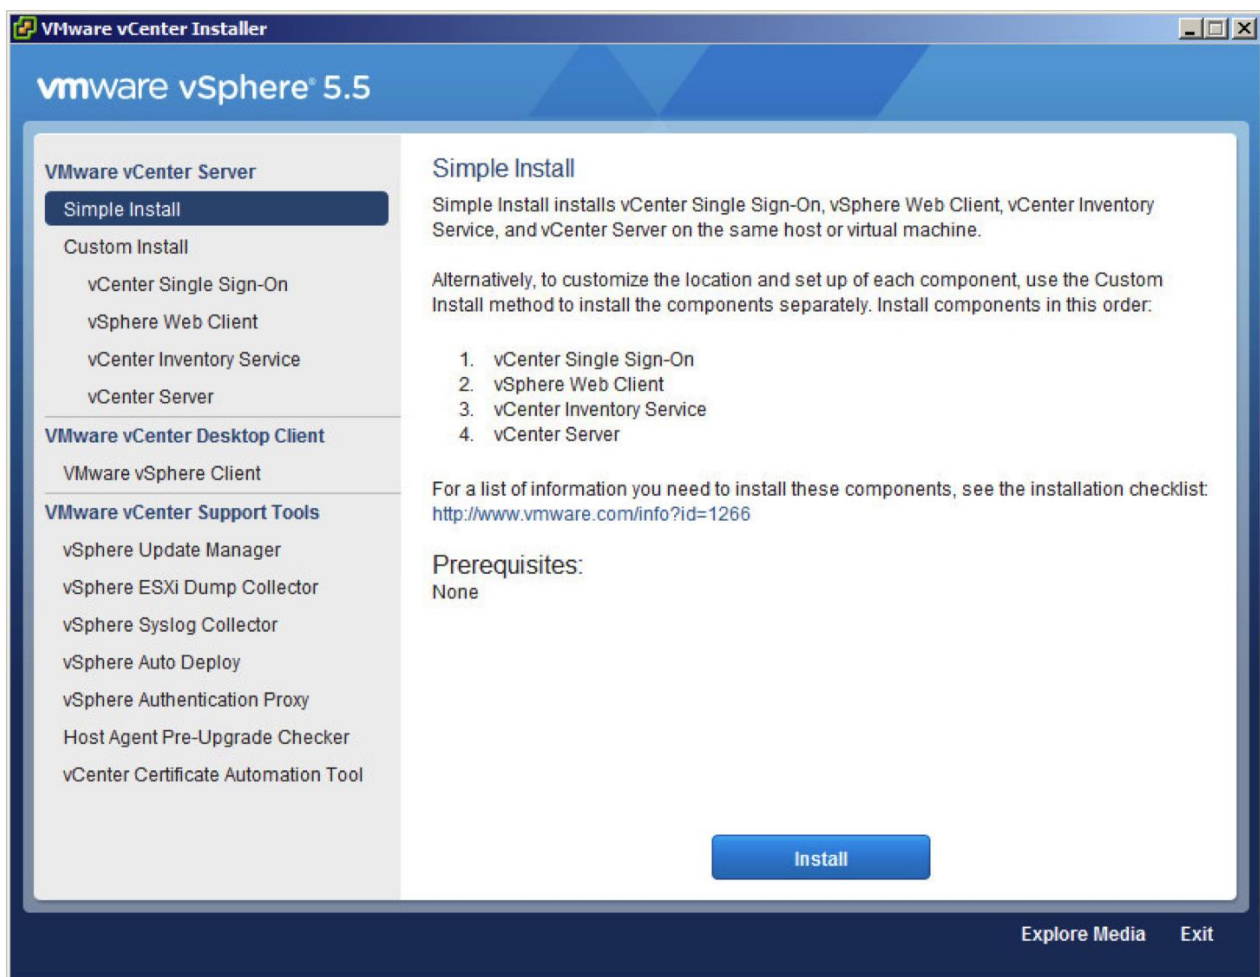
VMware vCenter Installer

vmware vSphere® 5.5

VMware vCenter Server
Simple Install
Custom Install
vCenter Single Sign-On
vSphere Web Client
vCenter Inventory Service
vCenter Server
VMware vCenter Desktop Client
VMware vSphere Client
VMware vCenter Support Tools
vSphere Update Manager
vSphere ESXi Dump Collector
vSphere Syslog Collector
vSphere Auto Deploy
vSphere Authentication Proxy
Host Agent Pre-Upgrade Checker
vCenter Certificate Automation Tool

Simple Install

Simple Install installs vCenter Single Sign-On, vSphere Web Client, vCenter Inventory Service, and vCenter Server on the same host or virtual machine.

Alternatively, to customize the location and set up of each component, use the Custom Install method to install the components separately. Install components in this order:

1. vCenter Single Sign-On
2. vSphere Web Client
3. vCenter Inventory Service
4. vCenter Server

For a list of information you need to install these components, see the installation checklist: http://www.vmware.com/info?id=1266

Prerequisites:
None

Install

Explore Media Exit